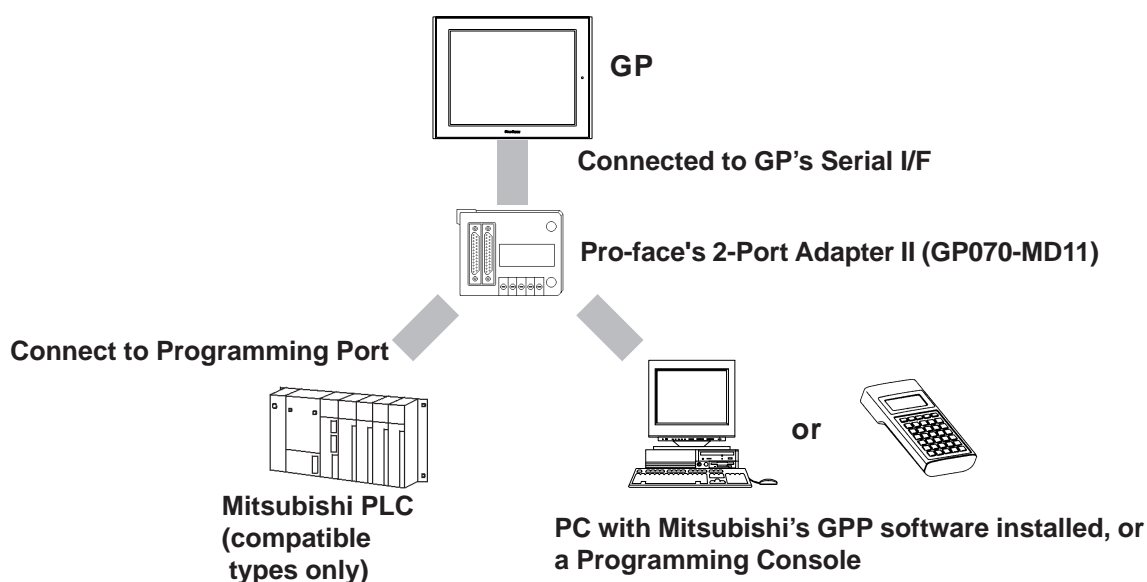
GP

Connected to GP's Serial I/F

Pro-face's 2-Port Adapter II (GP070-MD11)

Connect to Programming Port

or

Mitsubishi PLC (compatible types only)

PC with Mitsubishi's GPP software installed, or a Programming Console